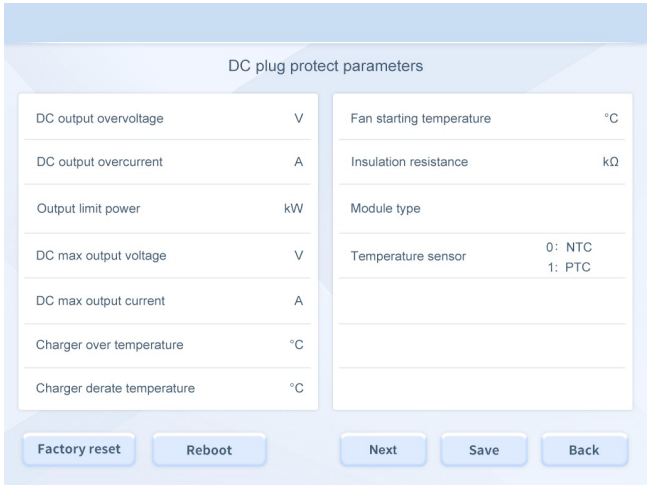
DC plug protect parameters

DC output overvoltage V
DC output overcurrent A
Output limit power kW
DC max output voltage V
DC max output current A
Charger over temperature °C
Charger derate temperature °C

Fan starting temperature °C
Insulation resistance kΩ
Module type
Temperature sensor 0: NTC 1: PTC

Factory reset
Reboot
Next
Save
Back